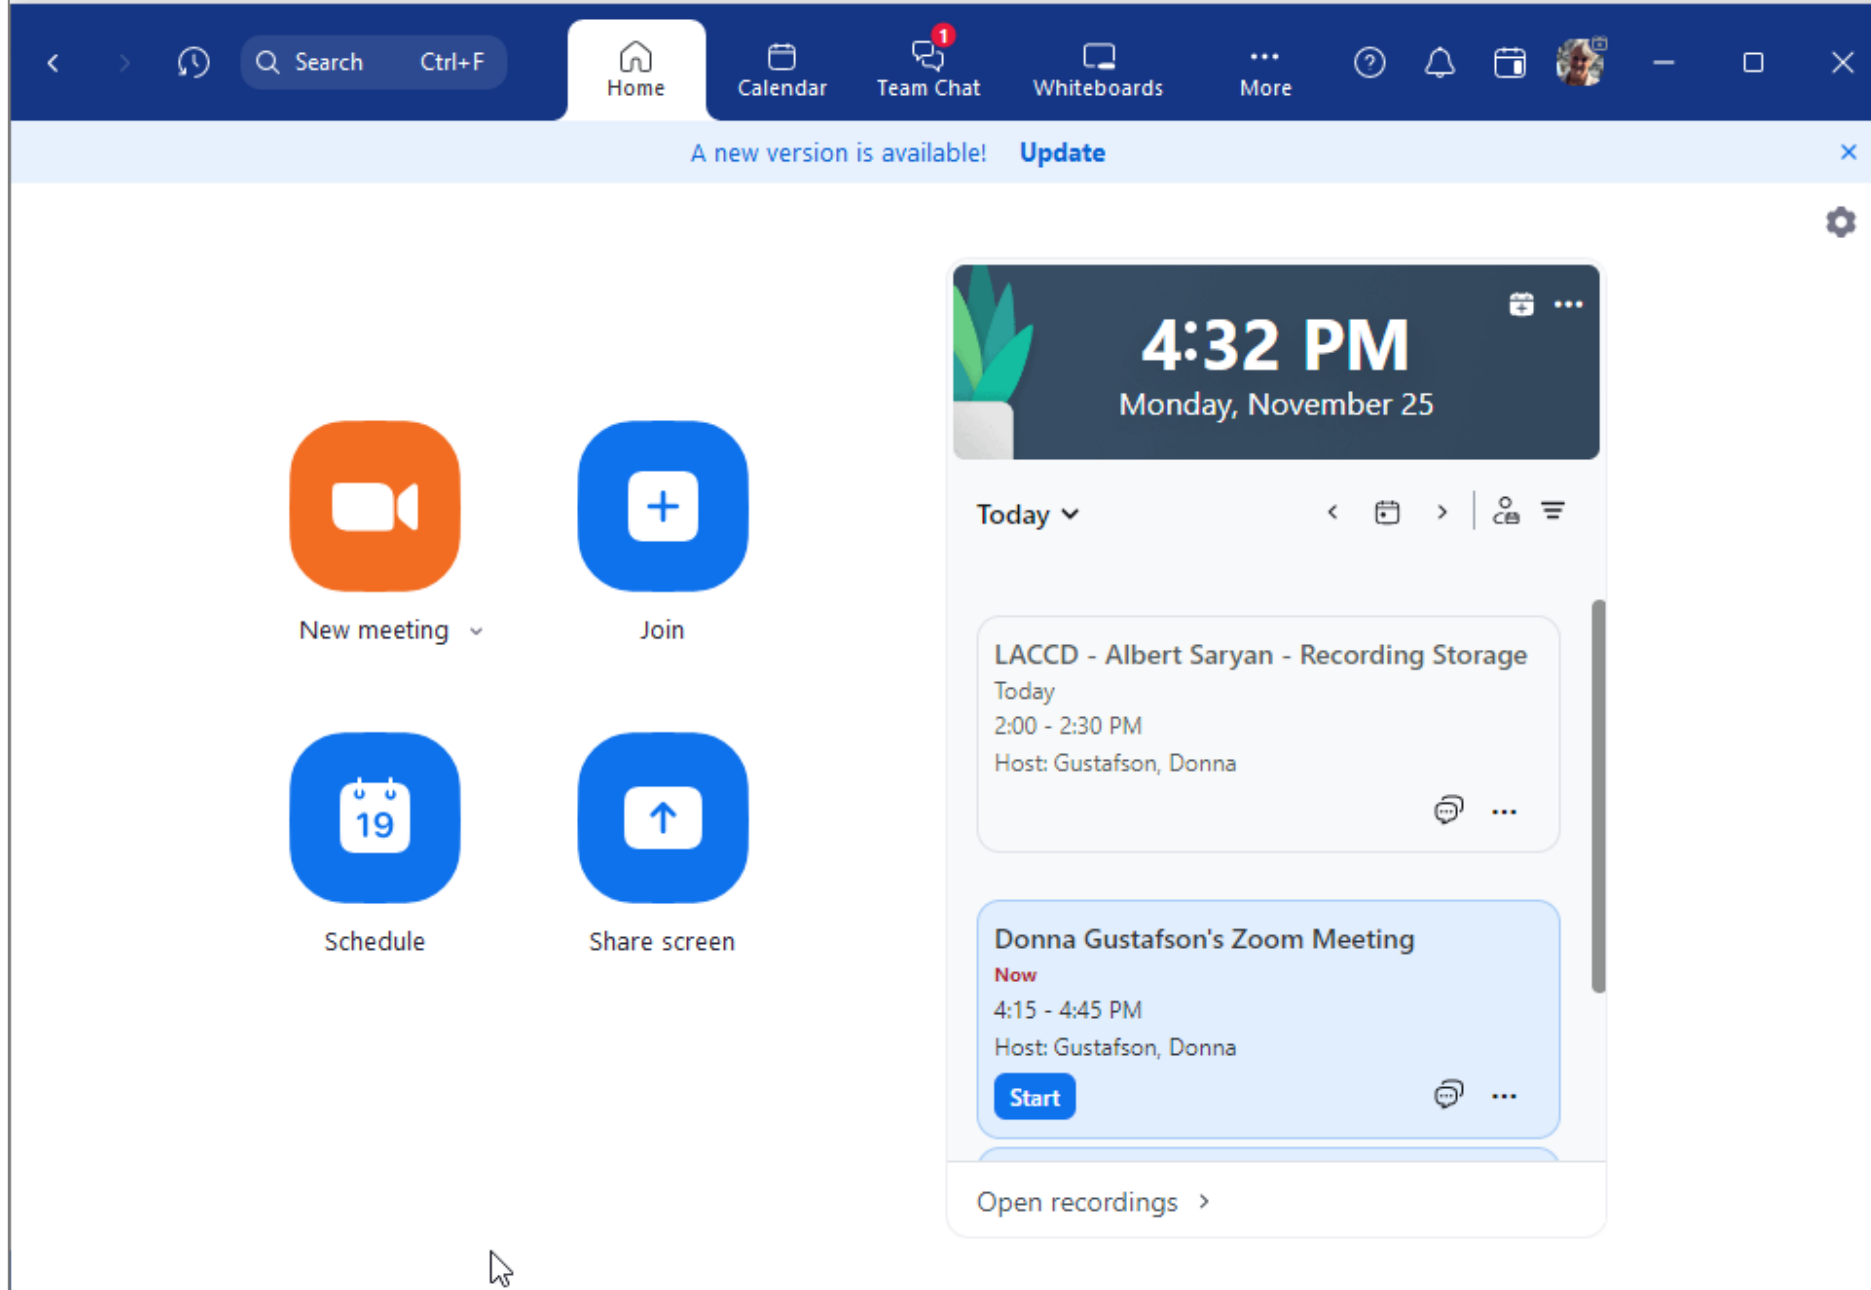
Search Ctrl+F

Home

Calendar

1

Team Chat

Whiteboards

More

A new version is available! Update

4:32 PM
Monday, November 25

Today

New meeting

Join

19

Schedule

Share screen

LACCD - Albert Saryan - Recording Storage
Today
2:00 - 2:30 PM
Host: Gustafson, Donna

Donna Gustafson's Zoom Meeting
Now
4:15 - 4:45 PM
Host: Gustafson, Donna
Start

Open recordings